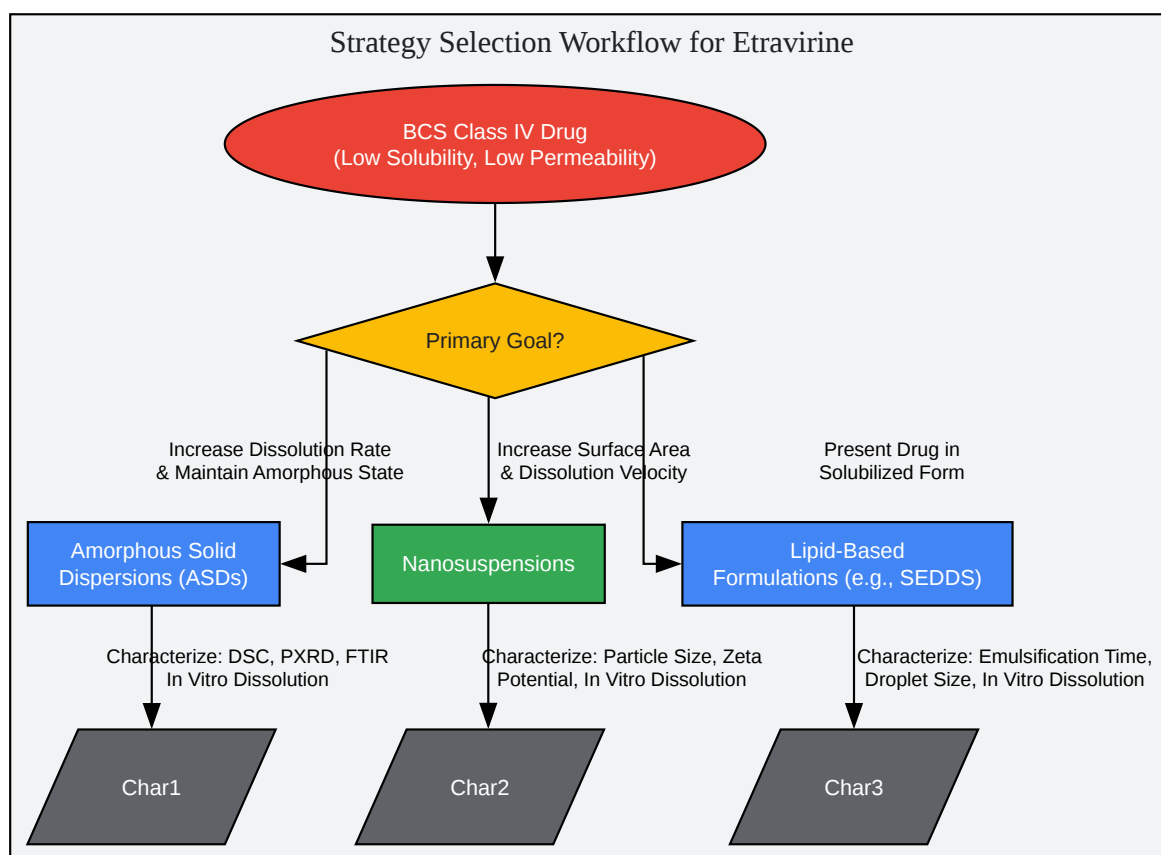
Strategy Selection Workflow for Etravirine

BCS Class IV Drug
(Low Solubility, Low Permeability)

Primary Goal?

Increase Dissolution Rate
& Maintain Amorphous State

Increase Surface Area
& Dissolution Velocity

Present Drug in
Solubilized Form

Amorphous Solid
Dispersions (ASDs)

Nanosuspensions

Lipid-Based
Formulations (e.g., SEDDS)

Characterize: DSC, PXRD, FTIR
In Vitro Dissolution

Characterize: Particle Size, Zeta
Potential, In Vitro Dissolution

Characterize: Emulsification Time,
Droplet Size, In Vitro Dissolution

Char1

Char2

Char3